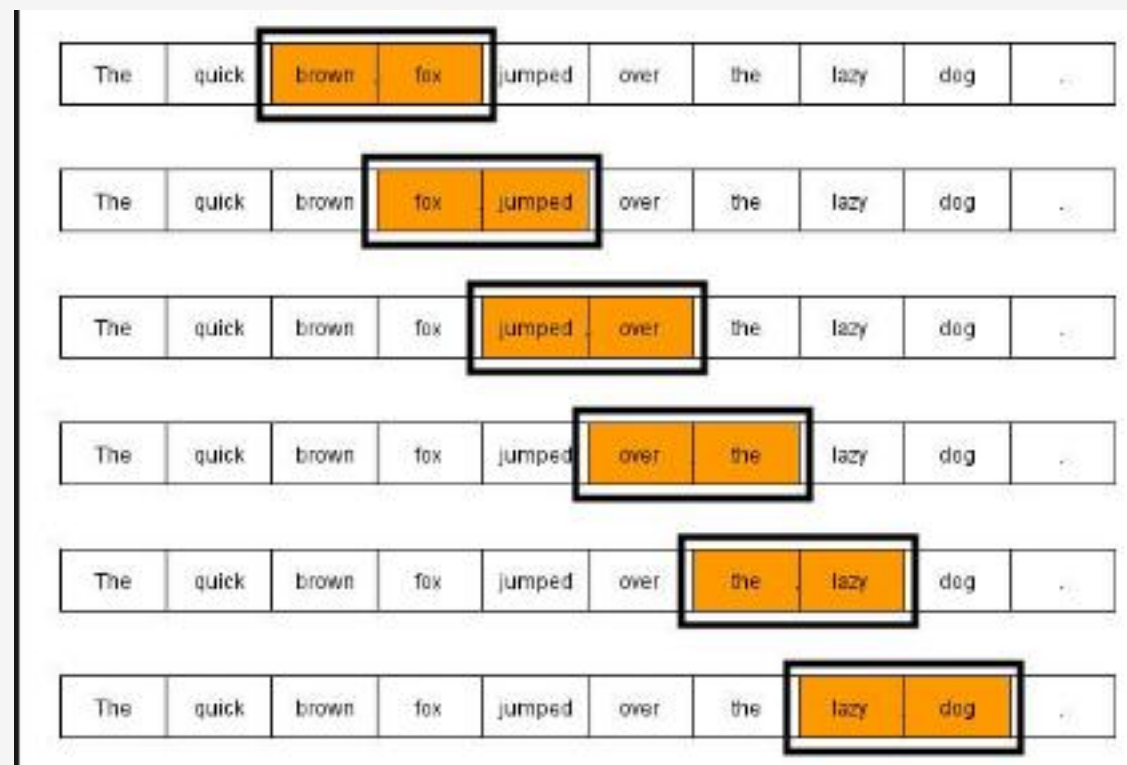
| The | quick | brown | fox | jumped | over | the | lazy | dog | . |
|---|---|---|---|---|---|---|---|---|---|

| The | quick | brown | fox | jumped | over | the | lazy | dog | . |
|---|---|---|---|---|---|---|---|---|---|

| The | quick | brown | fox | jumped | over | the | lazy | dog | . |
|---|---|---|---|---|---|---|---|---|---|

| The | quick | brown | fox | jumped | over | the | lazy | dog | . |
|---|---|---|---|---|---|---|---|---|---|

| The | quick | brown | fox | jumped | over | the | lazy | dog | . |
|---|---|---|---|---|---|---|---|---|---|

| The | quick | brown | fox | jumped | over | the | lazy | dog | . |
|---|---|---|---|---|---|---|---|---|---|